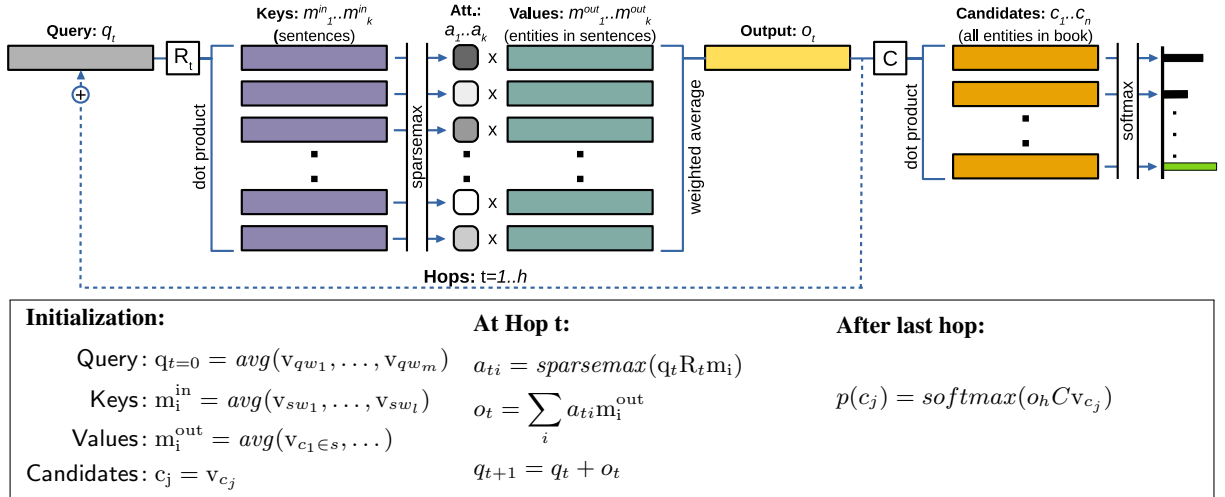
Query: $q_t$

$R_t$

Keys: $m^{in}_1..m^{in}_k$ (sentences)

dot product

sparsemax

Att.: $a_1..a_k$

x
x
x
x
x

Values: $m^{out}_1..m^{out}_k$ (entities in sentences)

weighted average

Output: $o_t$

C

Candidates: $c_1..c_n$ (all entities in book)

dot product

softmax

Hops: t=1..h

Initialization:

Query: $q_{t=0} = avg(v_{qw_1}, \ldots, v_{qw_m})$

Keys: $m_i^{in} = avg(v_{sw_1}, \ldots, v_{sw_l})$

Values: $m_i^{out} = avg(v_{c1 \in s}, \ldots)$

Candidates: $c_j = v_{c_j}$

At Hop t:

$a_{ti} = sparsemax(q_t R_t m_i)$

$o_t = \sum_i a_{ti} m_i^{out}$

$q_{t+1} = q_t + o_t$

After last hop:

$p(c_j) = softmax(o_h C v_{c_j})$